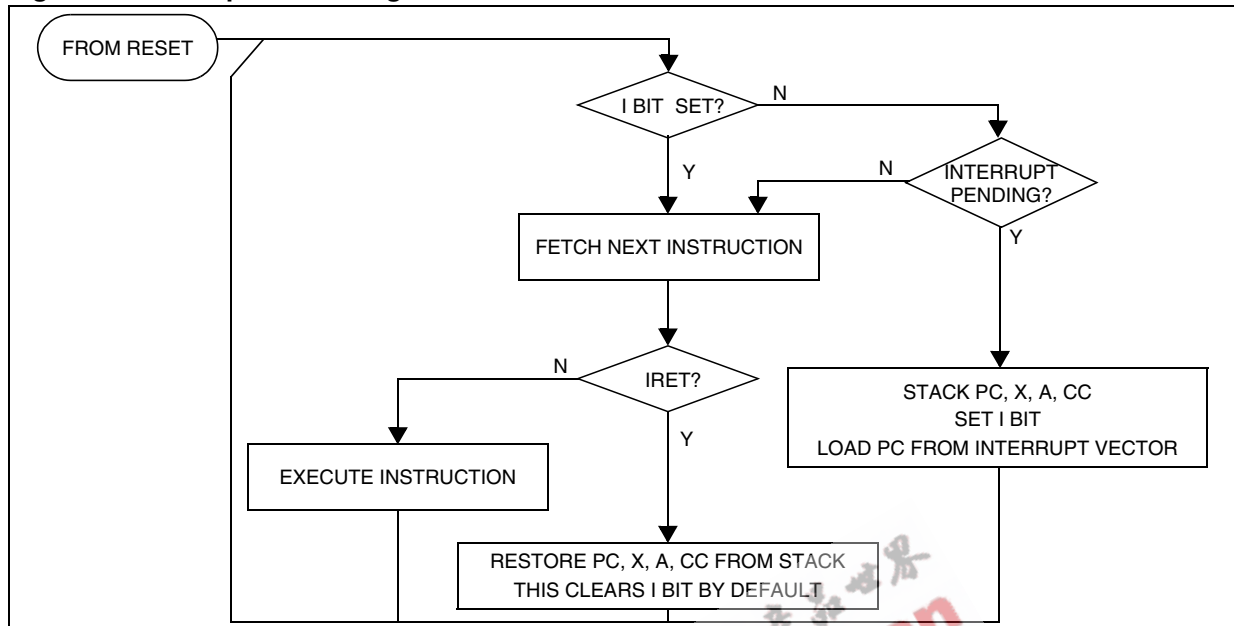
FROM RESET

I BIT SET?

N

Y

INTERRUPT PENDING?

N

Y

FETCH NEXT INSTRUCTION

IRET?

N

Y

STACK PC, X, A, CC
SET I BIT
LOAD PC FROM INTERRUPT VECTOR

EXECUTE INSTRUCTION

RESTORE PC, X, A, CC FROM STACK
THIS CLEARS I BIT BY DEFAULT